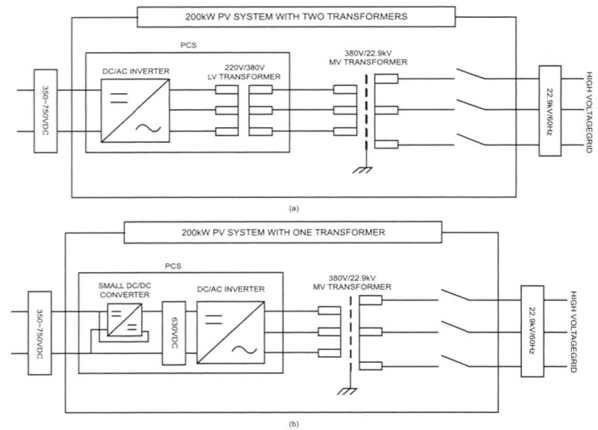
200kW PV SYSTEM WITH TWO TRANSFORMERS

PCS

DC/AC INVERTER

220V/380V LV TRANSFORMER

380V/22.9kV MV TRANSFORMER

350~750VDC

22.9kV/60Hz

HIGH VOLTAGEGRID

(a)

200kW PV SYSTEM WITH ONE TRANSFORMER

PCS

SMALL DC/DC CONVERTER

630VDC

DC/AC INVERTER

380V/22.9kV MV TRANSFORMER

350~750VDC

22.9kV/60Hz

HIGH VOLTAGEGRID

(b)